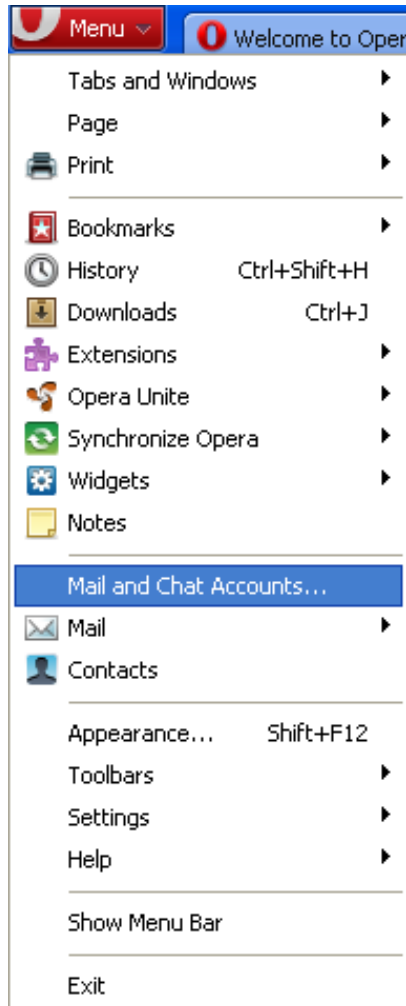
Menu

Welcome to Oper

Tabs and Windows
Page
Print

Bookmarks
History Ctrl+Shift+H
Downloads Ctrl+J
Extensions
Opera Unite
Synchronize Opera
Widgets
Notes

Mail and Chat Accounts...
Mail
Contacts

Appearance... Shift+F12
Toolbars
Settings
Help

Show Menu Bar

Exit